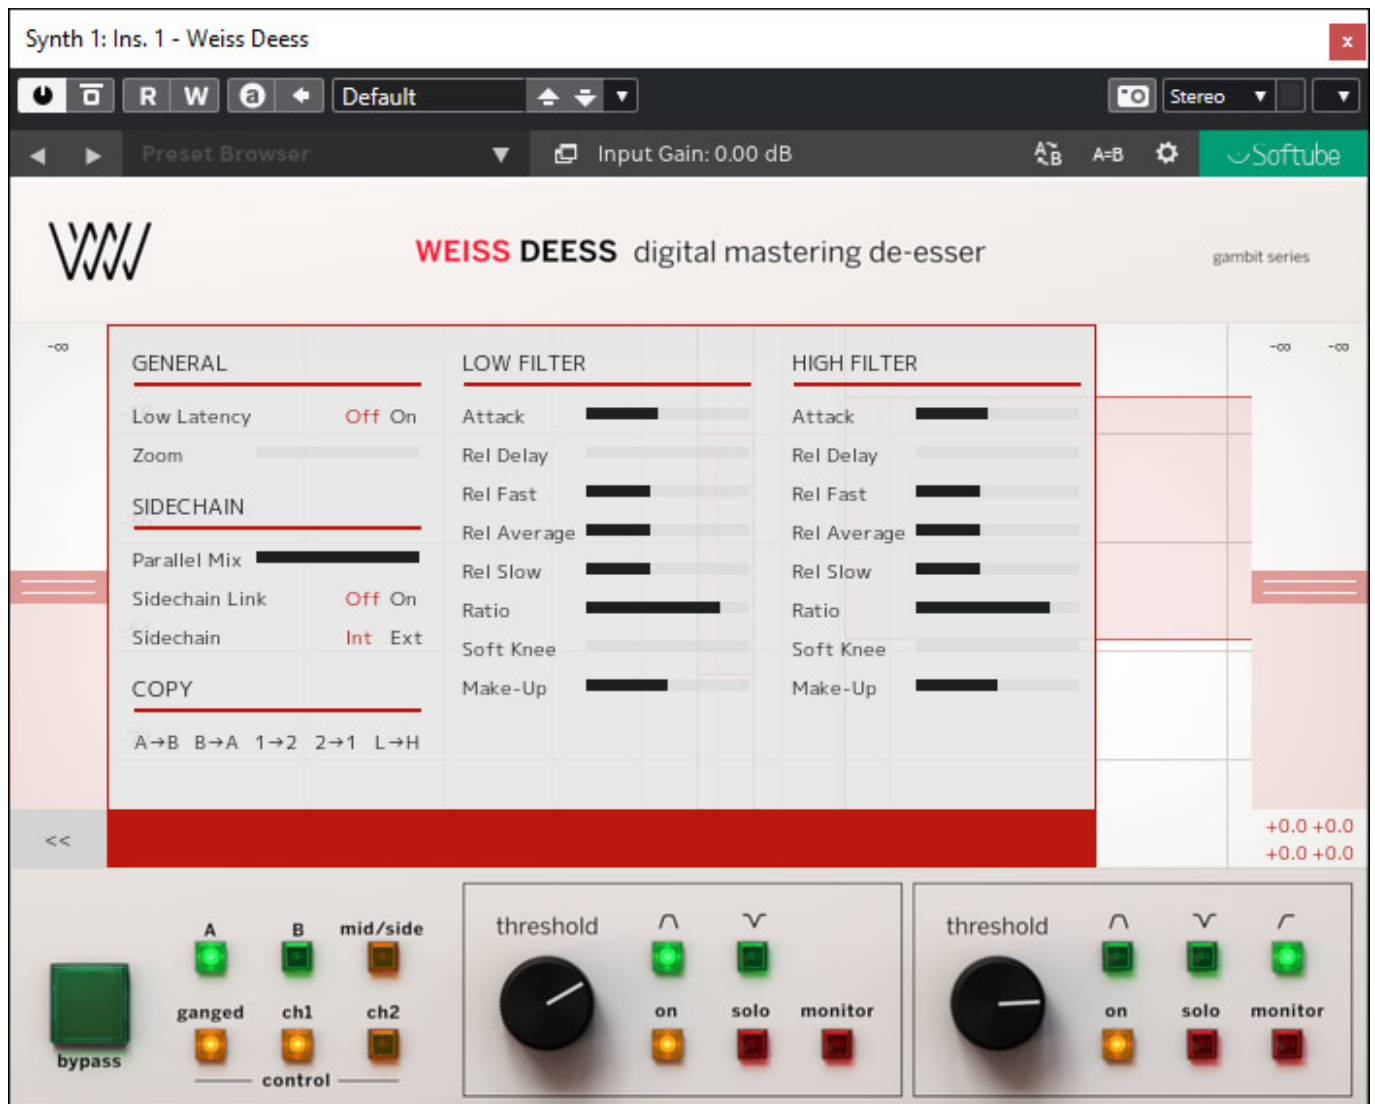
Synth 1: Ins. 1 - Weiss Deess

R W

Default

Stereo

Preset Browser

Input Gain: 0.00 dB

A=B

Softube

WEISS DEESS digital mastering de-esser

gambit series

-∞

-∞ -∞

GENERAL

Low Latency Off On

Zoom

SIDECHAIN

Parallel Mix

Sidechain Link Off On

Sidechain Int Ext

COPY

A→B B→A 1→2 2→1 L→H

LOW FILTER

Attack

Rel Delay

Rel Fast

Rel Average

Rel Slow

Ratio

Soft Knee

Make-Up

HIGH FILTER

Attack

Rel Delay

Rel Fast

Rel Average

Rel Slow

Ratio

Soft Knee

Make-Up

<<

+0.0 +0.0
+0.0 +0.0

bypass

A B mid/side

ganged ch1 ch2

control

threshold

on solo monitor

threshold

on solo monitor